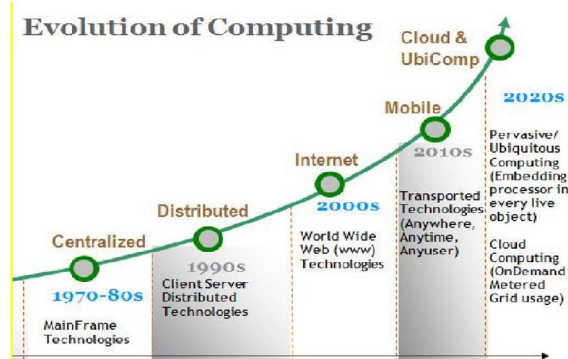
Evolution of Computing

Cloud & UbiComp

2020s

Pervasive/ Ubiquitous Computing (Embedding processor in every live object)

Cloud Computing (OnDemand Metered Grid usage)

Mobile

2010s

Transported Technologies (Anywhere, Anytime, Anyuser)

Internet

2000s

World Wide Web (www) Technologies

Distributed

1990s

Client Server Distributed Technologies

Centralized

1970-80s

MainFrame Technologies